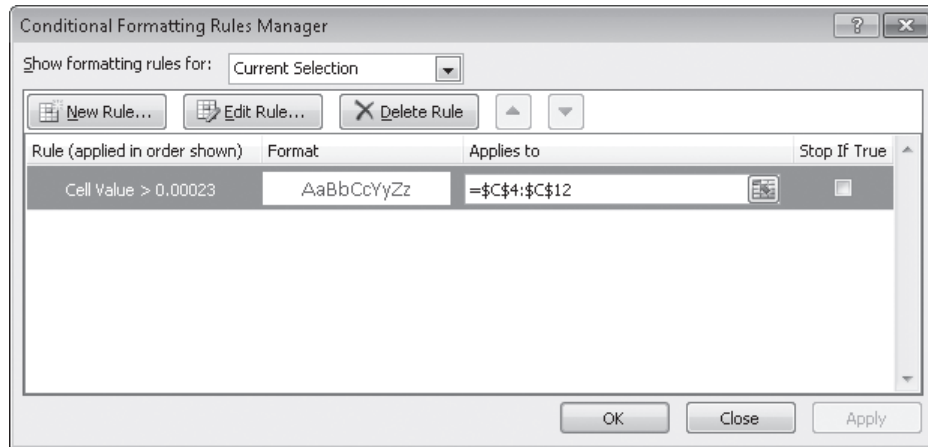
Conditional Formatting Rules Manager

?

Show formatting rules for: Current Selection

New Rule... Edit Rule... Delete Rule

| Rule (applied in order shown) | Format | Applies to | Stop If True |
|---|---|---|---|
| Cell Value > 0.00023 | AaBbCcYyZz | =\$C\$4:\$C\$12 | |

OK Close Apply